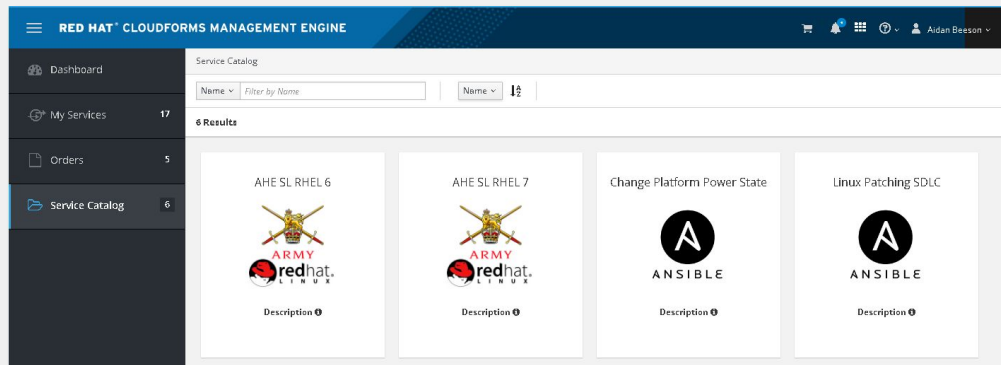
RED HAT® CLOUDFORMS MANAGEMENT ENGINE

Aidan Beeson

Dashboard

My Services 17

Orders 5

Service Catalog 6

Service Catalog

Name Filter by Name

Name

6 Results

AHE SL RHEL 6

ARMY

redhat. LINUX

Description

AHE SL RHEL 7

ARMY

redhat. LINUX

Description

Change Platform Power State

ANSIBLE

Description

Linux Patching SDLC

ANSIBLE

Description